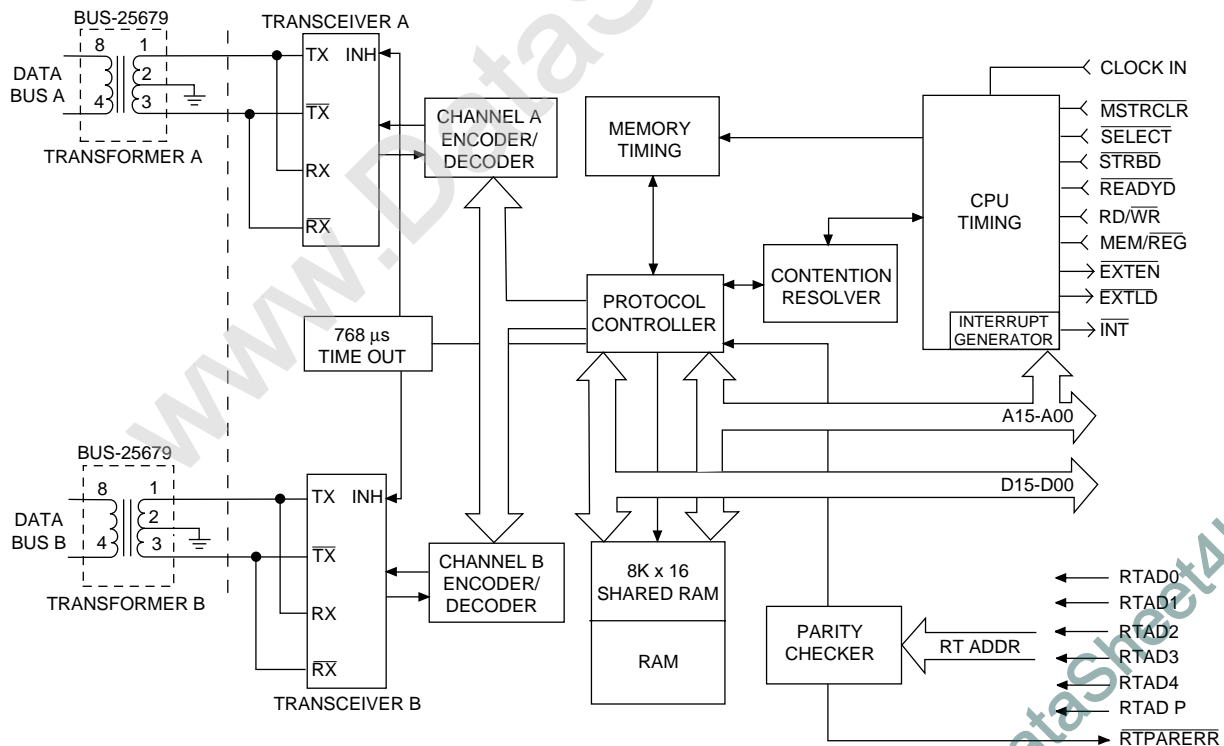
BUS-25679
8
1
2
4
3
DATA BUS A
TRANSFORMER A
TRANSCEIVER A
TX
INH
$\overline{TX}$
RX
$\overline{RX}$
CHANNEL A ENCODER/ DECODER
MEMORY TIMING
CLOCK IN
$\overline{MSTRCLR}$
$\overline{SELECT}$
$\overline{STRBD}$
$\overline{READYD}$
RD/$\overline{WR}$
MEM/$\overline{REG}$
$\overline{EXTEN}$
$\overline{EXTLD}$
$\overline{INT}$
CPU TIMING
INTERRUPT GENERATOR
CONTENTION RESOLVER
PROTOCOL CONTROLLER
768 µs TIME OUT
A15-A00
D15-D00
BUS-25679
8
1
2
4
3
DATA BUS B
TRANSFORMER B
TX
INH
$\overline{TX}$
RX
$\overline{RX}$
TRANSCEIVER B
CHANNEL B ENCODER/ DECODER
8K x 16 SHARED RAM
RAM
PARITY CHECKER
RT ADDR
RTAD0
RTAD1
RTAD2
RTAD3
RTAD4
RTAD P
$\overline{RTPARERR}$